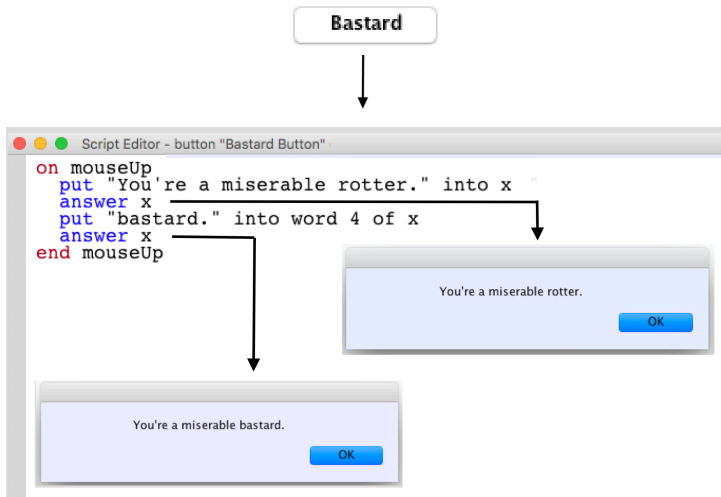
Bastard

Script Editor - button "Bastard Button"

on mouseUp
  put "You're a miserable rotter." into x
  answer x
  put "bastard." into word 4 of x
  answer x
end mouseUp

You're a miserable rotter.

OK

You're a miserable bastard.

OK